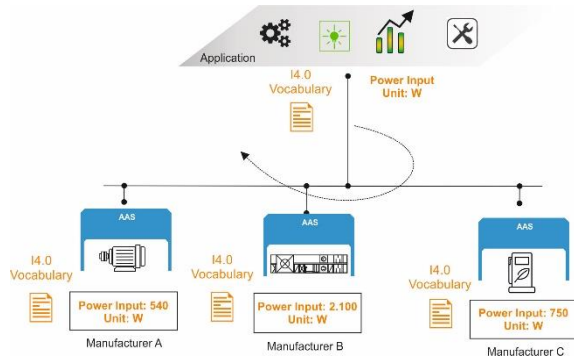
Application

I4.0
Vocabulary

Power Input
Unit: W

AAS

I4.0
Vocabulary

Power Input: 540
Unit: W

Manufacturer A

AAS

I4.0
Vocabulary

Power Input: 2.100
Unit: W

Manufacturer B

AAS

I4.0
Vocabulary

Power Input: 750
Unit: W

Manufacturer C